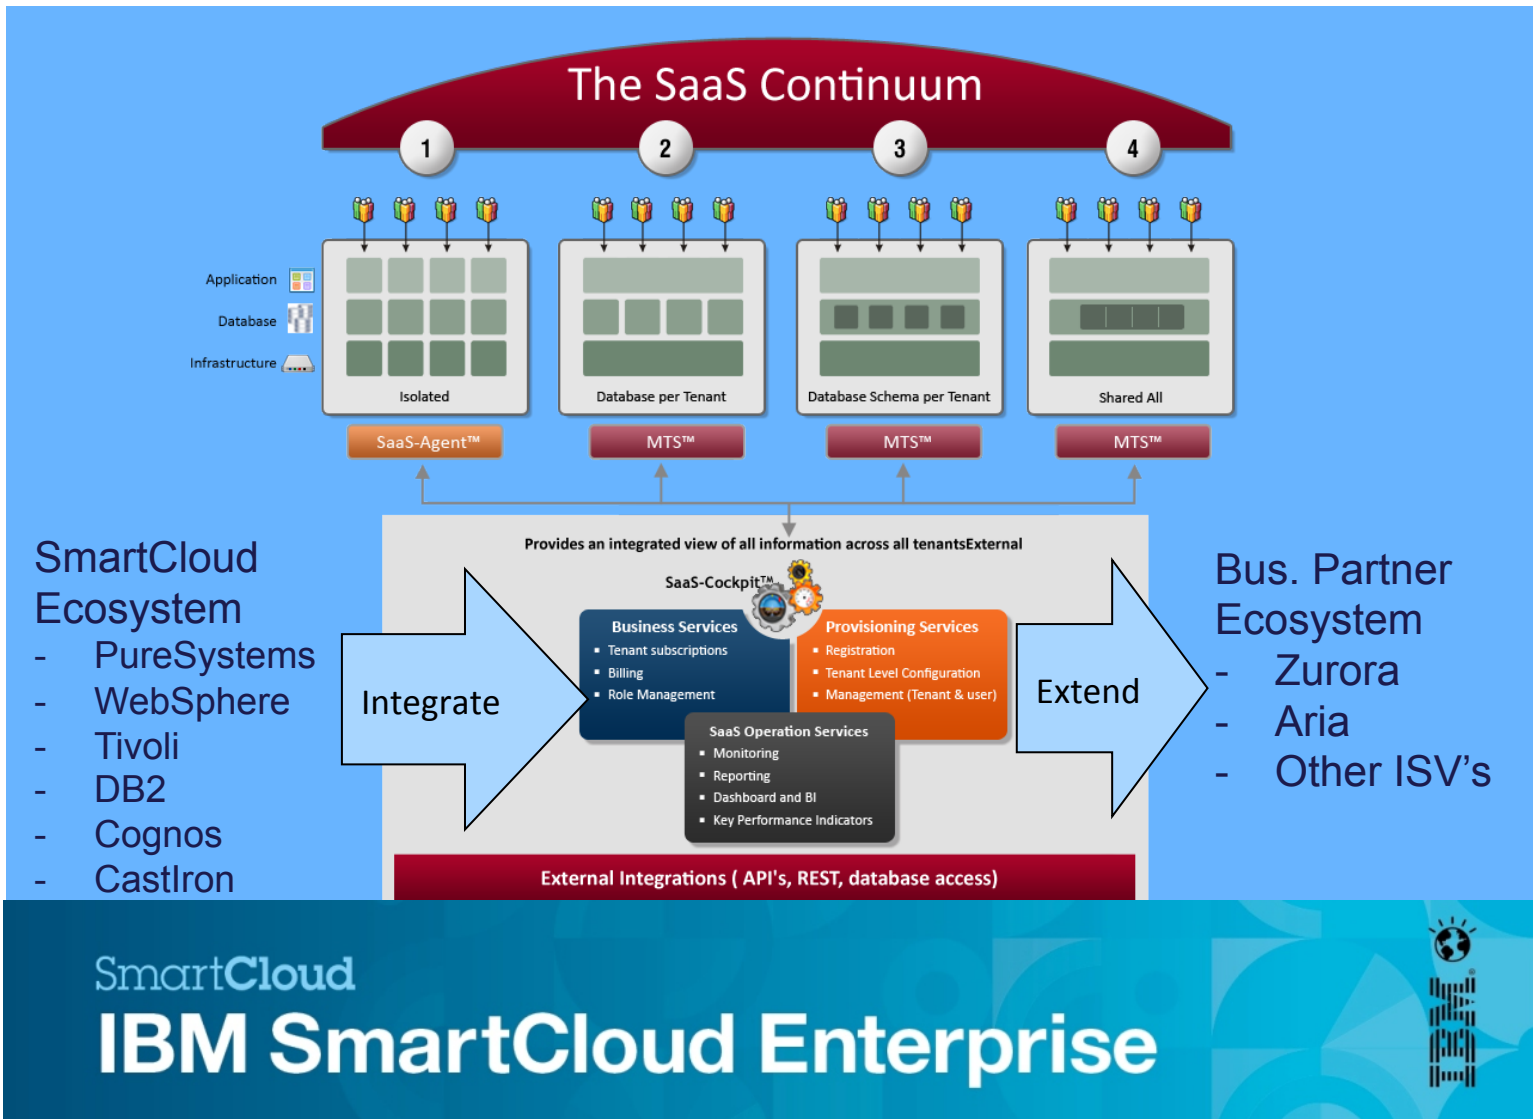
The SaaS Continuum

1

2

3

4

Application

Database

Infrastructure

Isolated

Database per Tenant

Database Schema per Tenant

Shared All

SaaS-Agent™

MTS™

MTS™

MTS™

SmartCloud Ecosystem
- PureSystems
- WebSphere
- Tivoli
- DB2
- Cognos
- CastIron

Provides an integrated view of all information across all tenantsExternal

SaaS-Cockpit™

Integrate

Business Services
- Tenant subscriptions
- Billing
- Role Management

Provisioning Services
- Registration
- Tenant Level Configuration
- Management (Tenant & user)

SaaS Operation Services
- Monitoring
- Reporting
- Dashboard and BI
- Key Performance Indicators

Extend

Bus. Partner Ecosystem
- Zurora
- Aria
- Other ISV's

External Integrations ( API's, REST, database access)

SmartCloud

IBM SmartCloud Enterprise

IBM